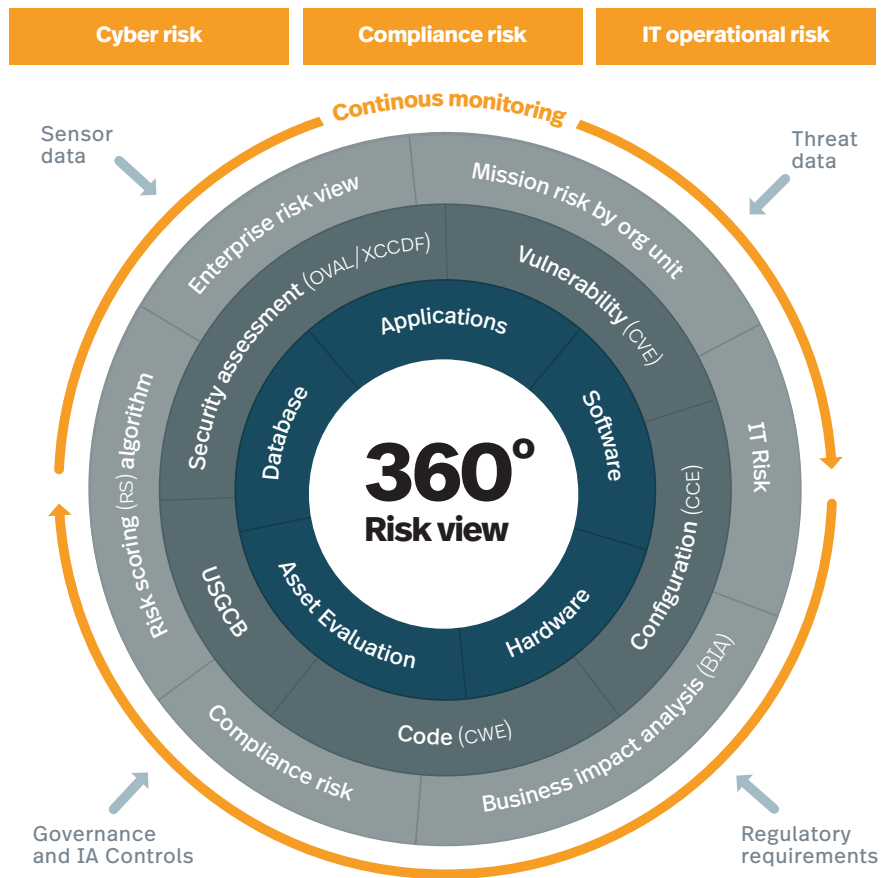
Cyber risk

Compliance risk

IT operational risk

Continous monitoring

Sensor data

Threat data

Enterprise risk view

Mission risk by org unit

IT Risk

Business impact analysis (BIA)

Compliance risk

Risk scoring (RS) algorithm

Security assessment (OVAL/XCCDF)

Vulnerability (CVE)

Configuration (CCE)

Code (CWE)

USGCB

Applications

Software

Hardware

Asset Evaluation

Database

360°
Risk view

Governance and IA Controls

Regulatory requirements